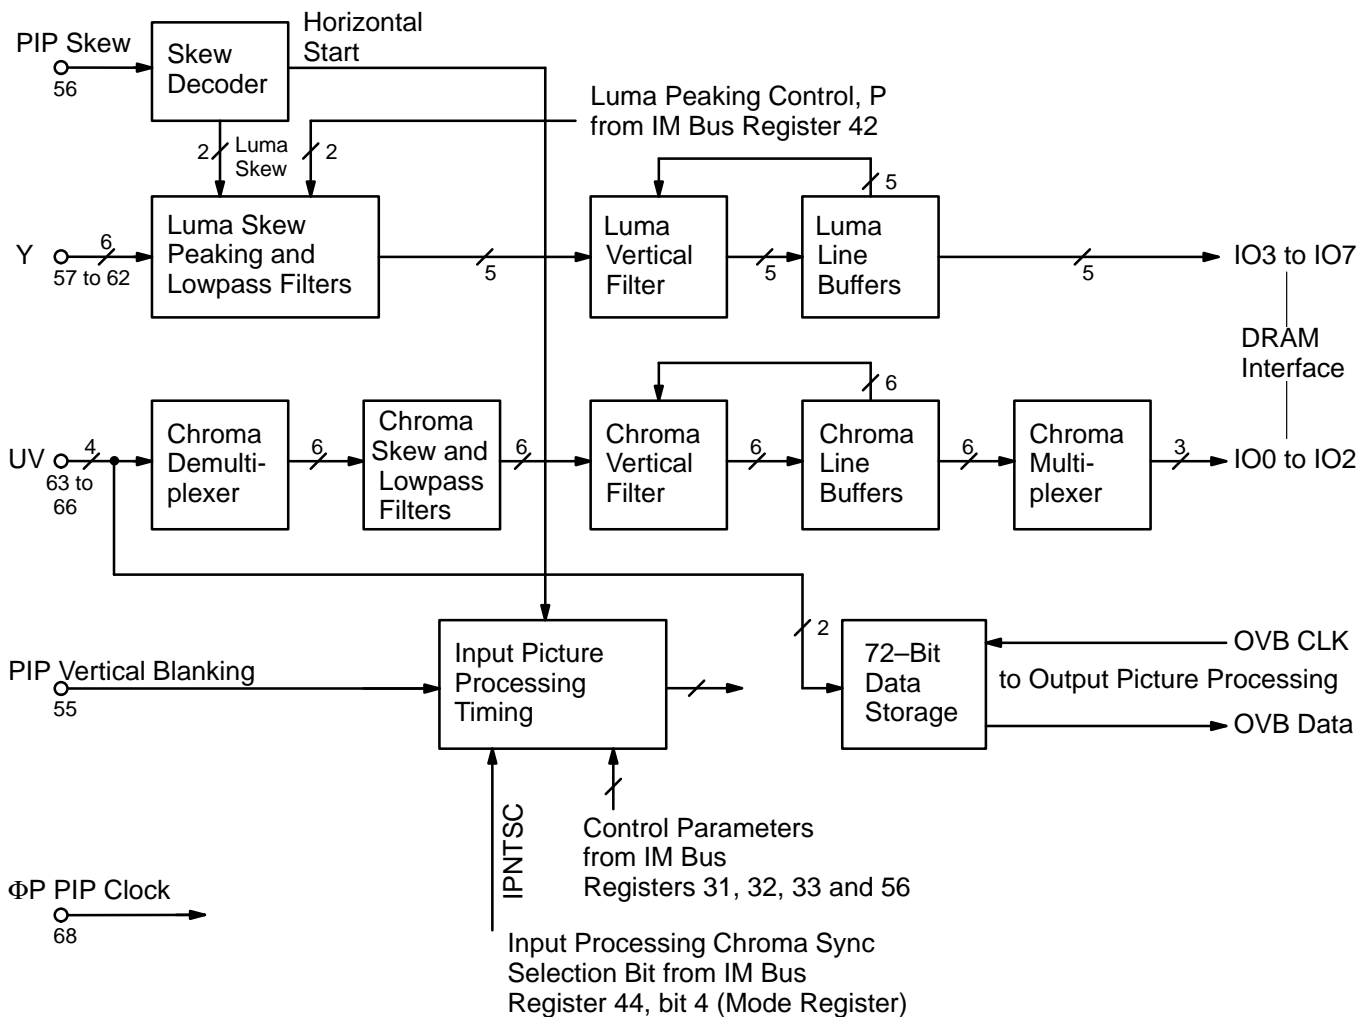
PIP Skew
56

Skew Decoder

Horizontal Start

Luma Peaking Control, P from IM Bus Register 42

2 Luma Skew

2

Y
57 to 62
6

Luma Skew Peaking and Lowpass Filters

5

Luma Vertical Filter

5

Luma Line Buffers

5

5

IO3 to IO7

DRAM Interface

UV
63 to 66
4

Chroma Demultiplexer

6

Chroma Skew and Lowpass Filters

6

Chroma Vertical Filter

6

Chroma Line Buffers

6

6

Chroma Multiplexer

3

IO0 to IO2

2

PIP Vertical Blanking
55

Input Picture Processing Timing

72–Bit Data Storage

OVB CLK

to Output Picture Processing

OVB Data

IPNTSC

Control Parameters from IM Bus Registers 31, 32, 33 and 56

ΦP PIP Clock
68

Input Processing Chroma Sync Selection Bit from IM Bus Register 44, bit 4 (Mode Register)